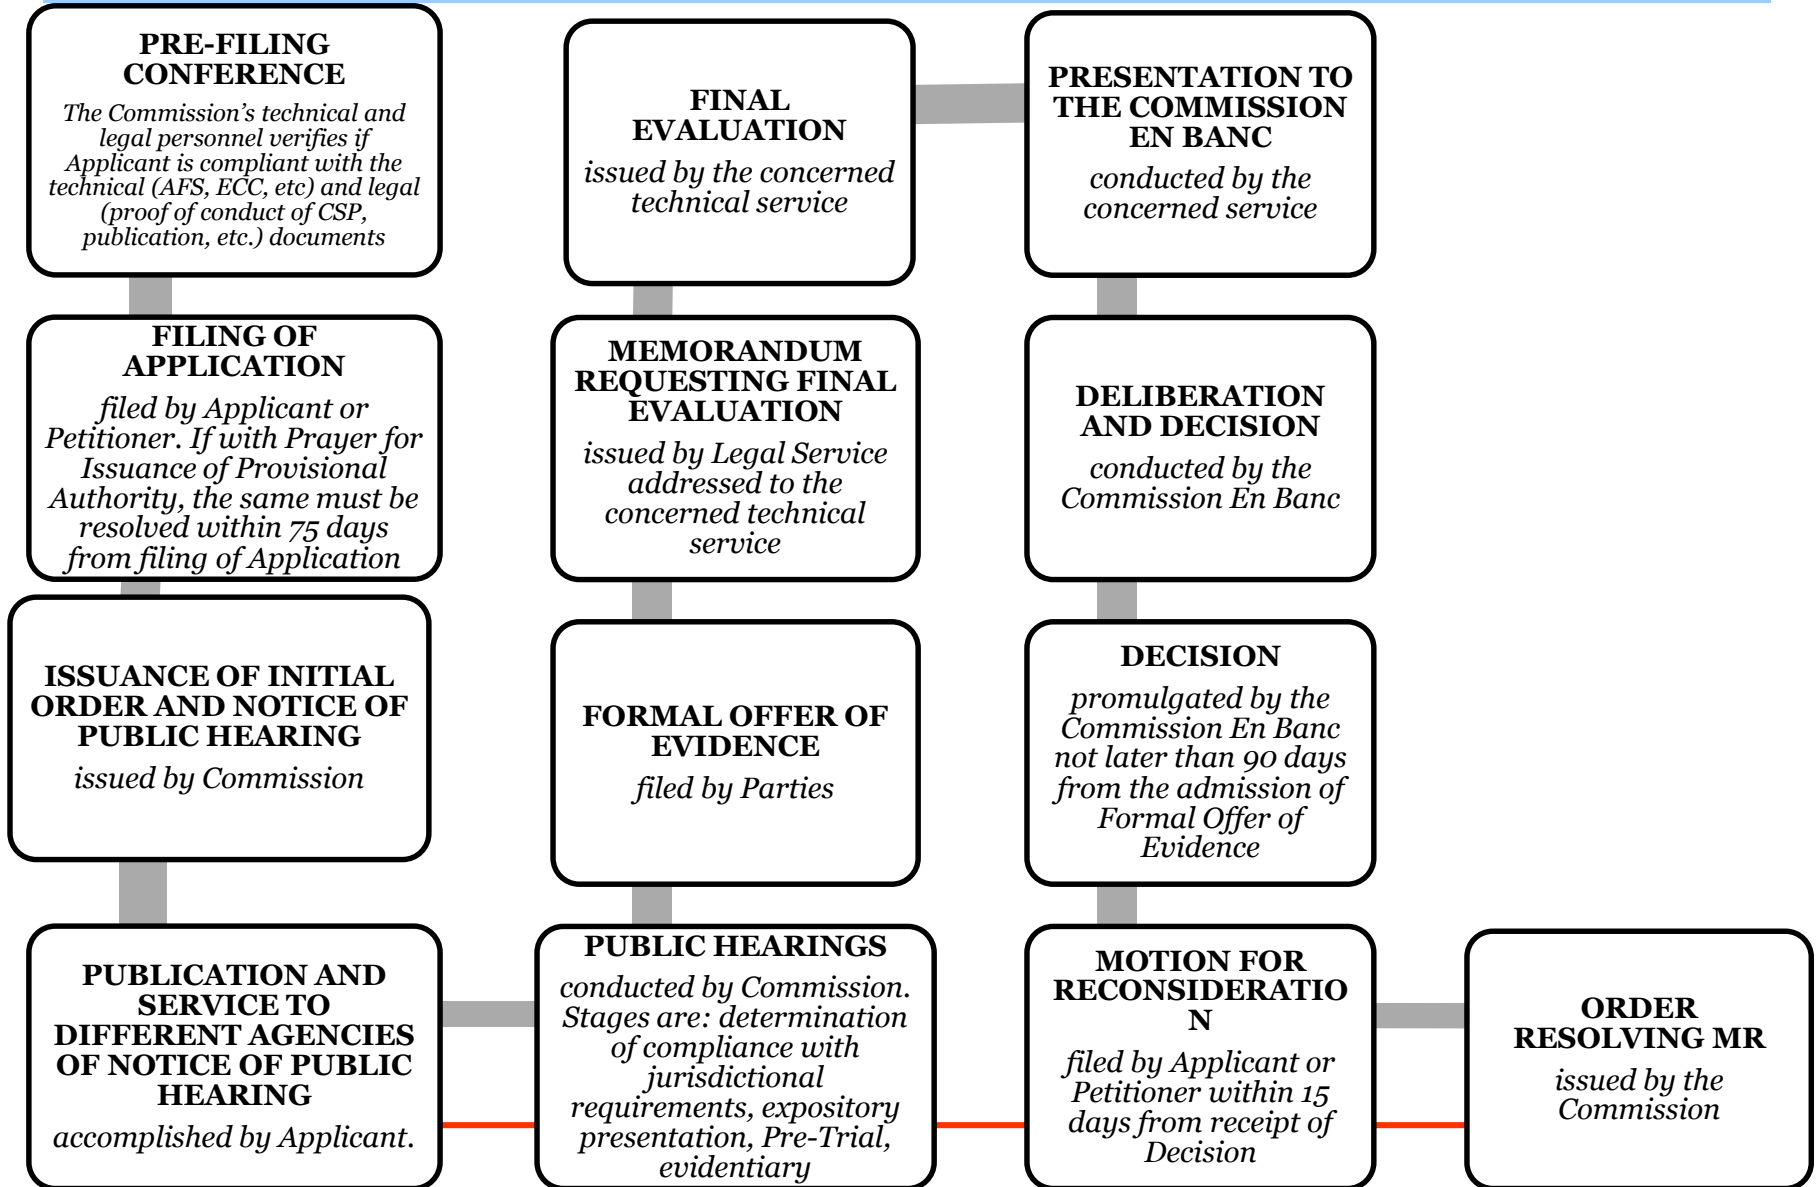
PRE-FILING CONFERENCE
The Commission's technical and legal personnel verifies if Applicant is compliant with the technical (AFS, ECC, etc) and legal (proof of conduct of CSP, publication, etc.) documents

FILING OF APPLICATION
filed by Applicant or Petitioner. If with Prayer for Issuance of Provisional Authority, the same must be resolved within 75 days from filing of Application

ISSUANCE OF INITIAL ORDER AND NOTICE OF PUBLIC HEARING
issued by Commission

PUBLICATION AND SERVICE TO DIFFERENT AGENCIES OF NOTICE OF PUBLIC HEARING
accomplished by Applicant.

PUBLIC HEARINGS
conducted by Commission. Stages are: determination of compliance with jurisdictional requirements, expository presentation, Pre-Trial, evidentiary

FORMAL OFFER OF EVIDENCE
filed by Parties

MEMORANDUM REQUESTING FINAL EVALUATION
issued by Legal Service addressed to the concerned technical service

FINAL EVALUATION
issued by the concerned technical service

PRESENTATION TO THE COMMISSION EN BANC
conducted by the concerned service

DELIBERATION AND DECISION
conducted by the Commission En Banc

DECISION
promulgated by the Commission En Banc not later than 90 days from the admission of Formal Offer of Evidence

MOTION FOR RECONSIDERATION
filed by Applicant or Petitioner within 15 days from receipt of Decision

ORDER RESOLVING MR
issued by the Commission